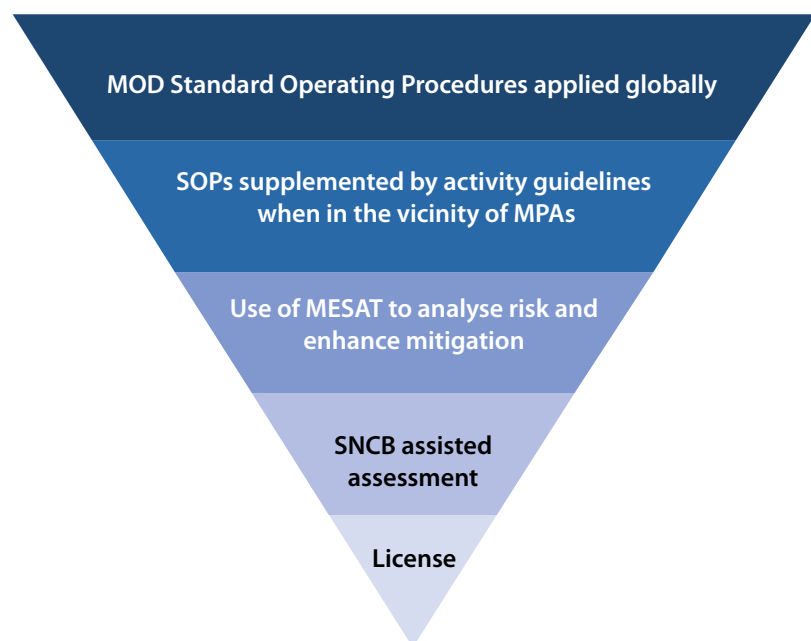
MOD Standard Operating Procedures applied globally

SOPs supplemented by activity guidelines when in the vicinity of MPAs

Use of MESAT to analyse risk and enhance mitigation

SNCB assisted assessment

License